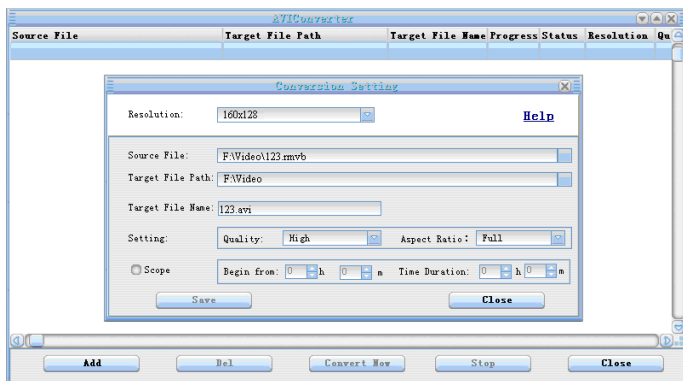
AVIConverter

| Source File | Target File Path | Target File Name | Progress | Status | Resolution | Qu |
|---|---|---|---|---|---|---|

Conversion Setting

Resolution: 160x128

Help

Source File: F:\Video\123.rmvb

Target File Path: F:\Video

Target File Name: 123.avi

Setting: Quality: High Aspect Ratio: Full

Scope Begin from: 0 h 0 m Time Duration: 0 h 0 m

Save Close

Add Del Convert Now Stop Close